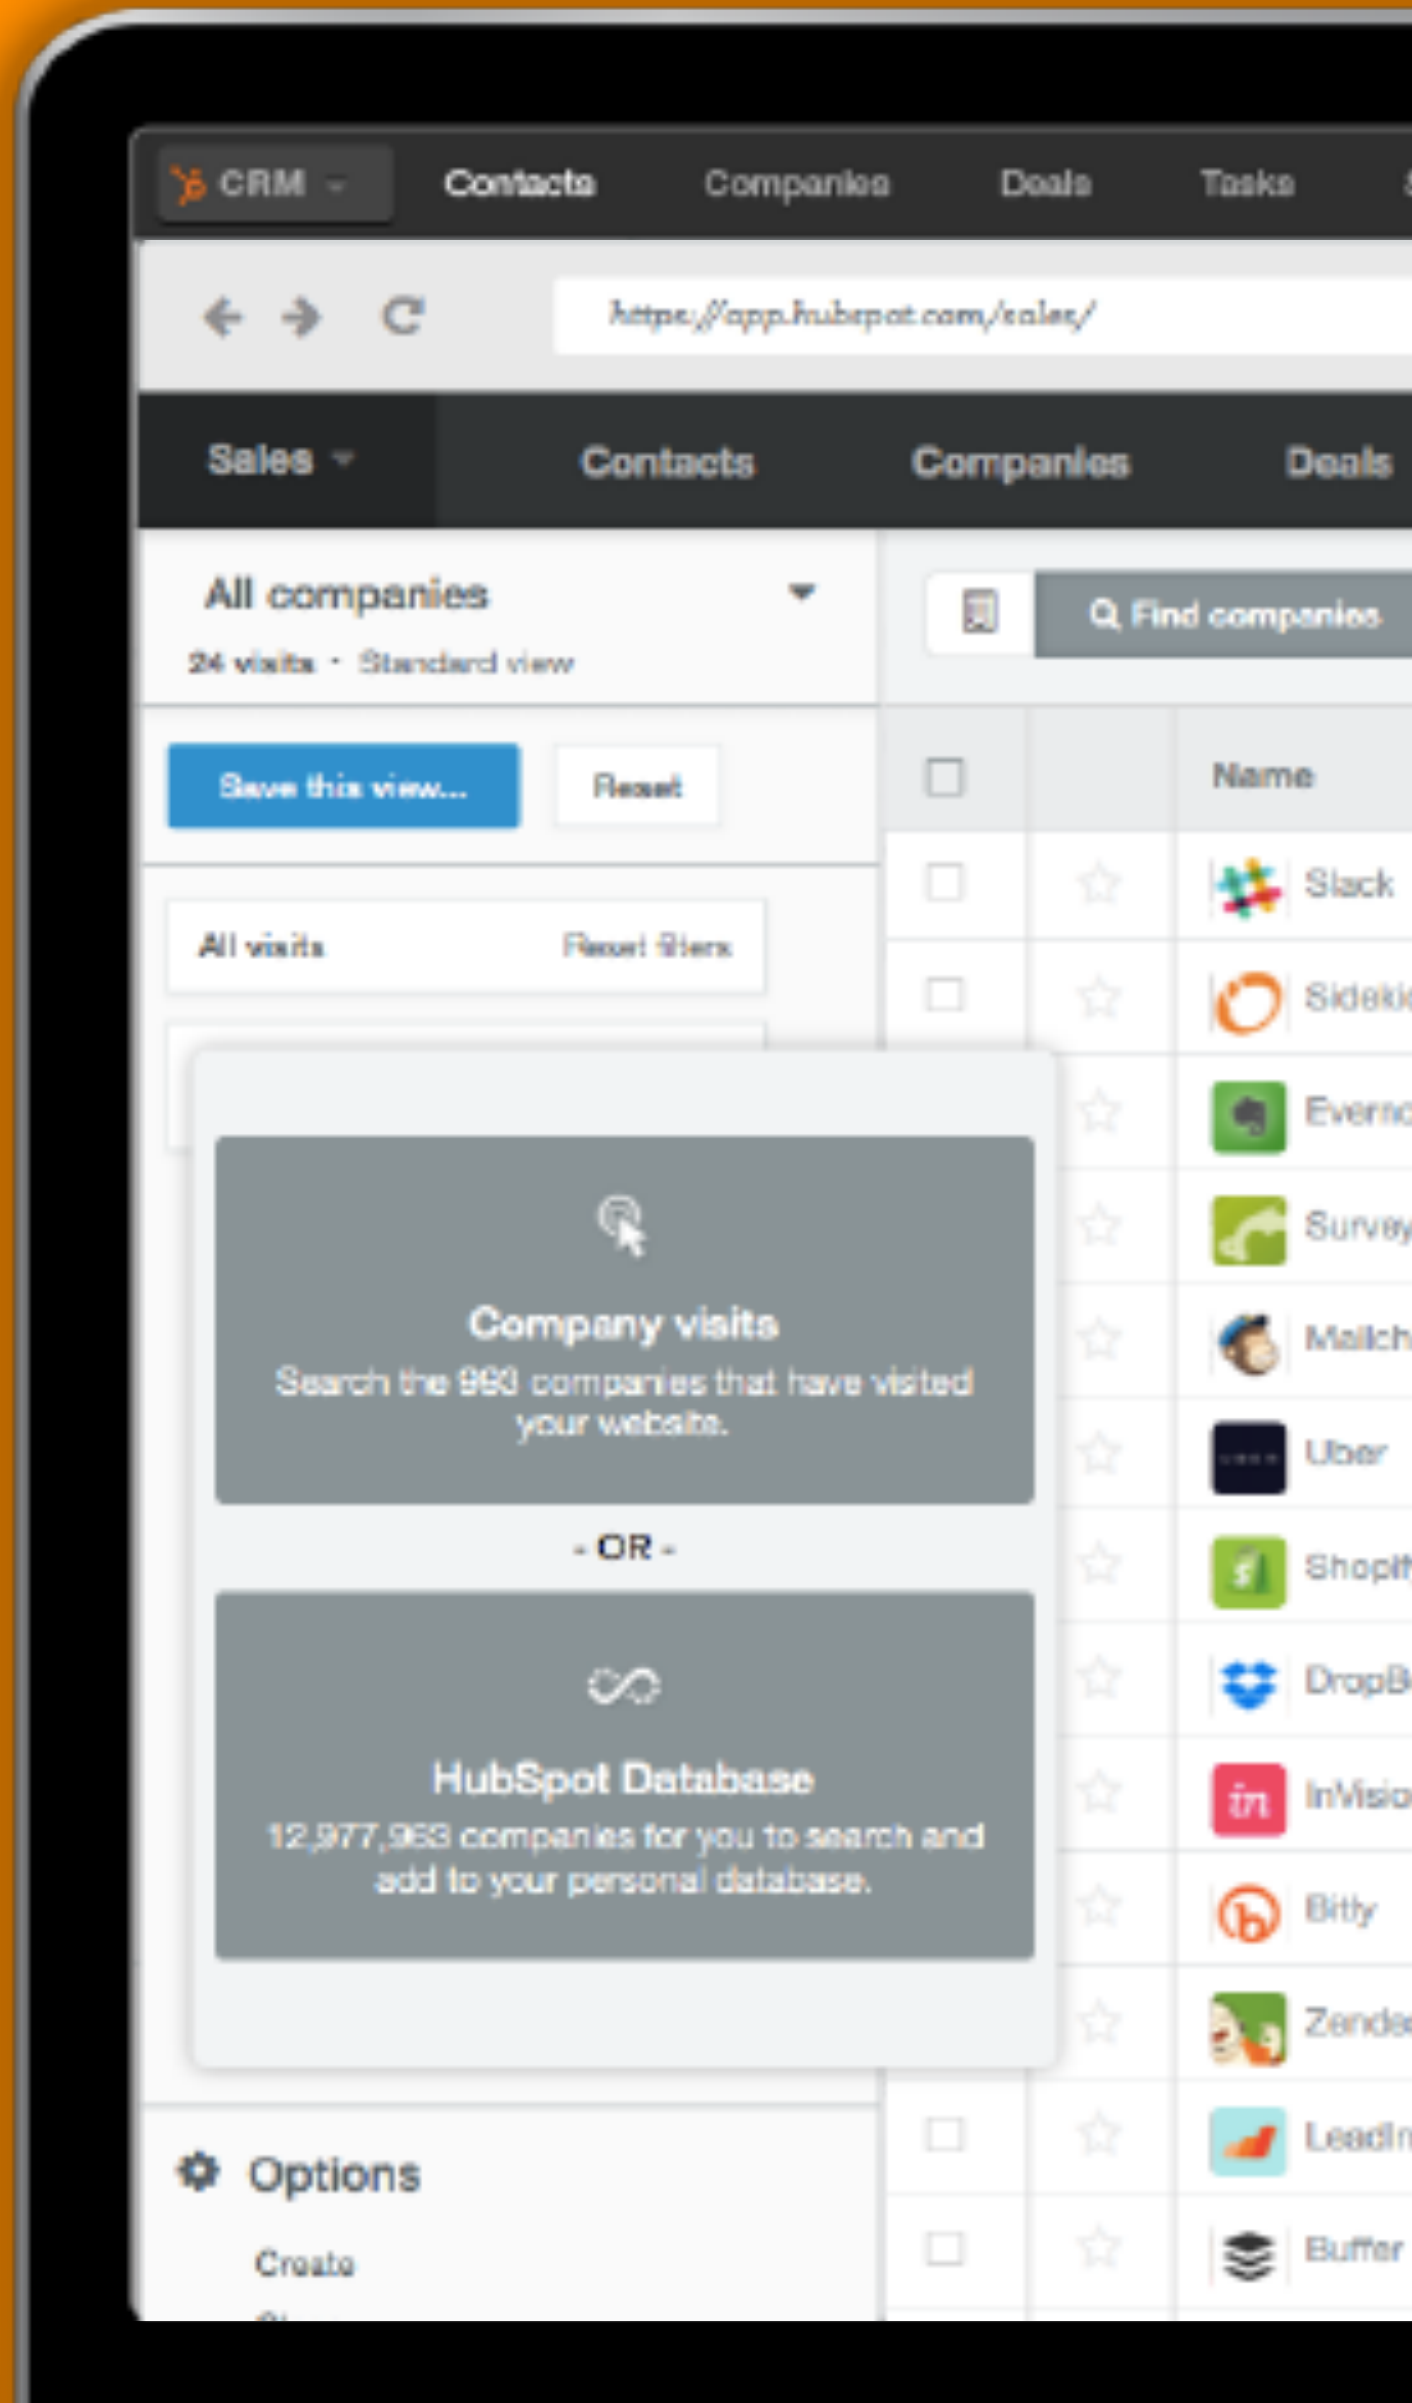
CRM Contacts Companies Deals Tasks

https://app.hubspot.com/sales/

Sales Contacts Companies Deals

All companies
24 visits · Standard view

Find companies

Save this view... Reset

Name

All visits Reset filters

Slack
Sideki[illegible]
Everno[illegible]
Survey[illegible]
Mailch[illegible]
Uber
Shopif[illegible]
DropB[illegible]
InVisio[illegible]
Bitly
Zende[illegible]
LeadIn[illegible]
Buffer

Company visits
Search the 963 companies that have visited your website.

- OR -

HubSpot Database
12,977,963 companies for you to search and add to your personal database.

Options
Create